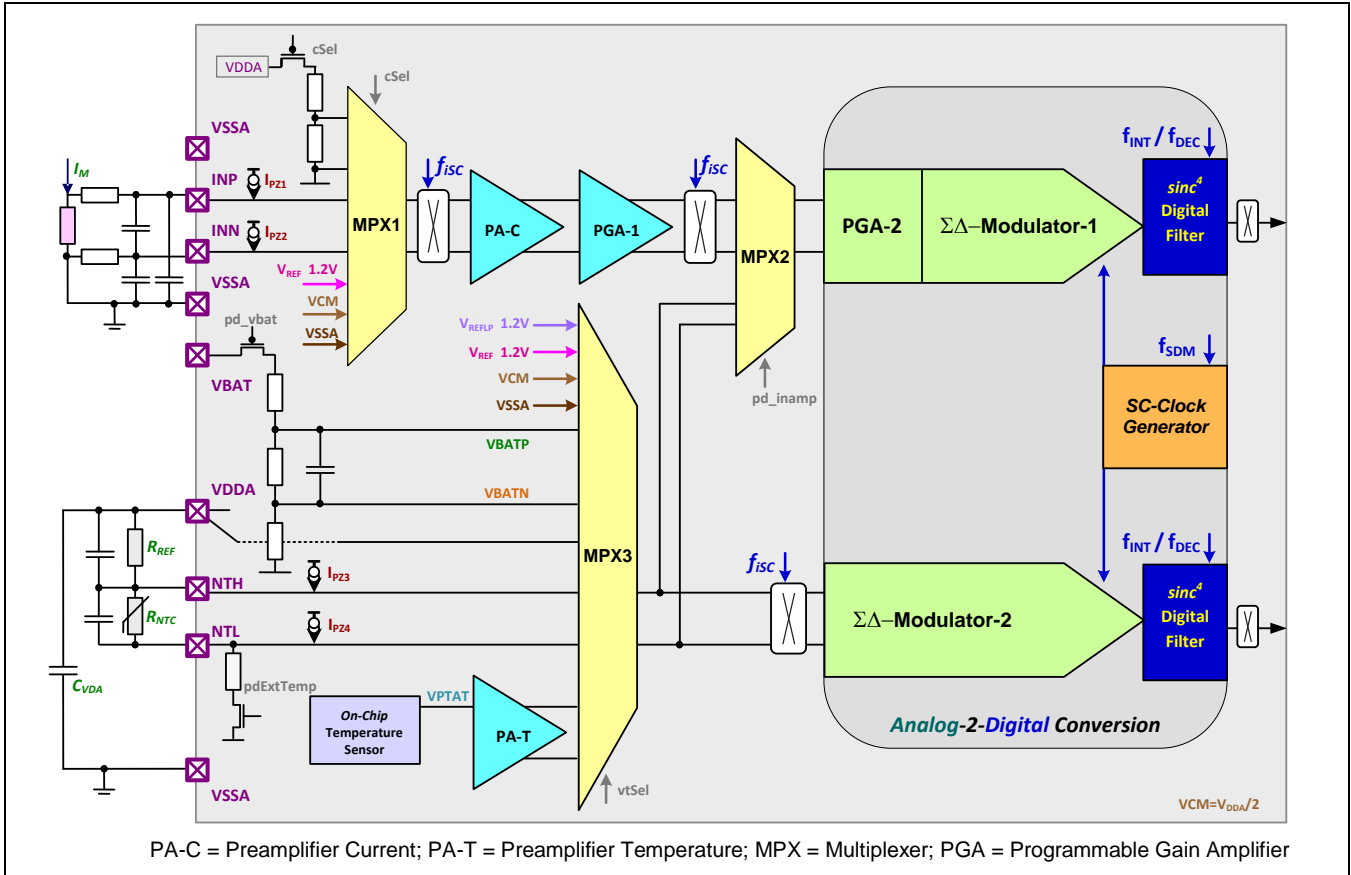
VDDA
cSel
cSel
VSSA
$I_M$
INP
$I_{PZ1}$
INN
$I_{PZ2}$
VSSA
MPX1
$V_{REF}$ 1.2V
VCM
VSSA
$f_{ISC}$
PA-C
PGA-1
$f_{ISC}$
MPX2
PGA-2
ΣΔ−Modulator-1
$f_{INT}$ / $f_{DEC}$
$sinc^4$ Digital Filter
pd_vbat
VBAT
$V_{REFLP}$ 1.2V
$V_{REF}$ 1.2V
VCM
VSSA
pd_inamp
$f_{SDM}$
SC-Clock Generator
VBATP
VBATN
VDDA
$R_{REF}$
MPX3
$f_{INT}$ / $f_{DEC}$
NTH
$I_{PZ3}$
$f_{ISC}$
$R_{NTC}$
NTL
$I_{PZ4}$
ΣΔ−Modulator-2
$sinc^4$ Digital Filter
$C_{VDA}$
pdExtTemp
VPTAT
On-Chip Temperature Sensor
PA-T
Analog-2-Digital Conversion
VSSA
vtSel
VCM=$V_{DDA}$/2
PA-C = Preamplifier Current; PA-T = Preamplifier Temperature; MPX = Multiplexer; PGA = Programmable Gain Amplifier